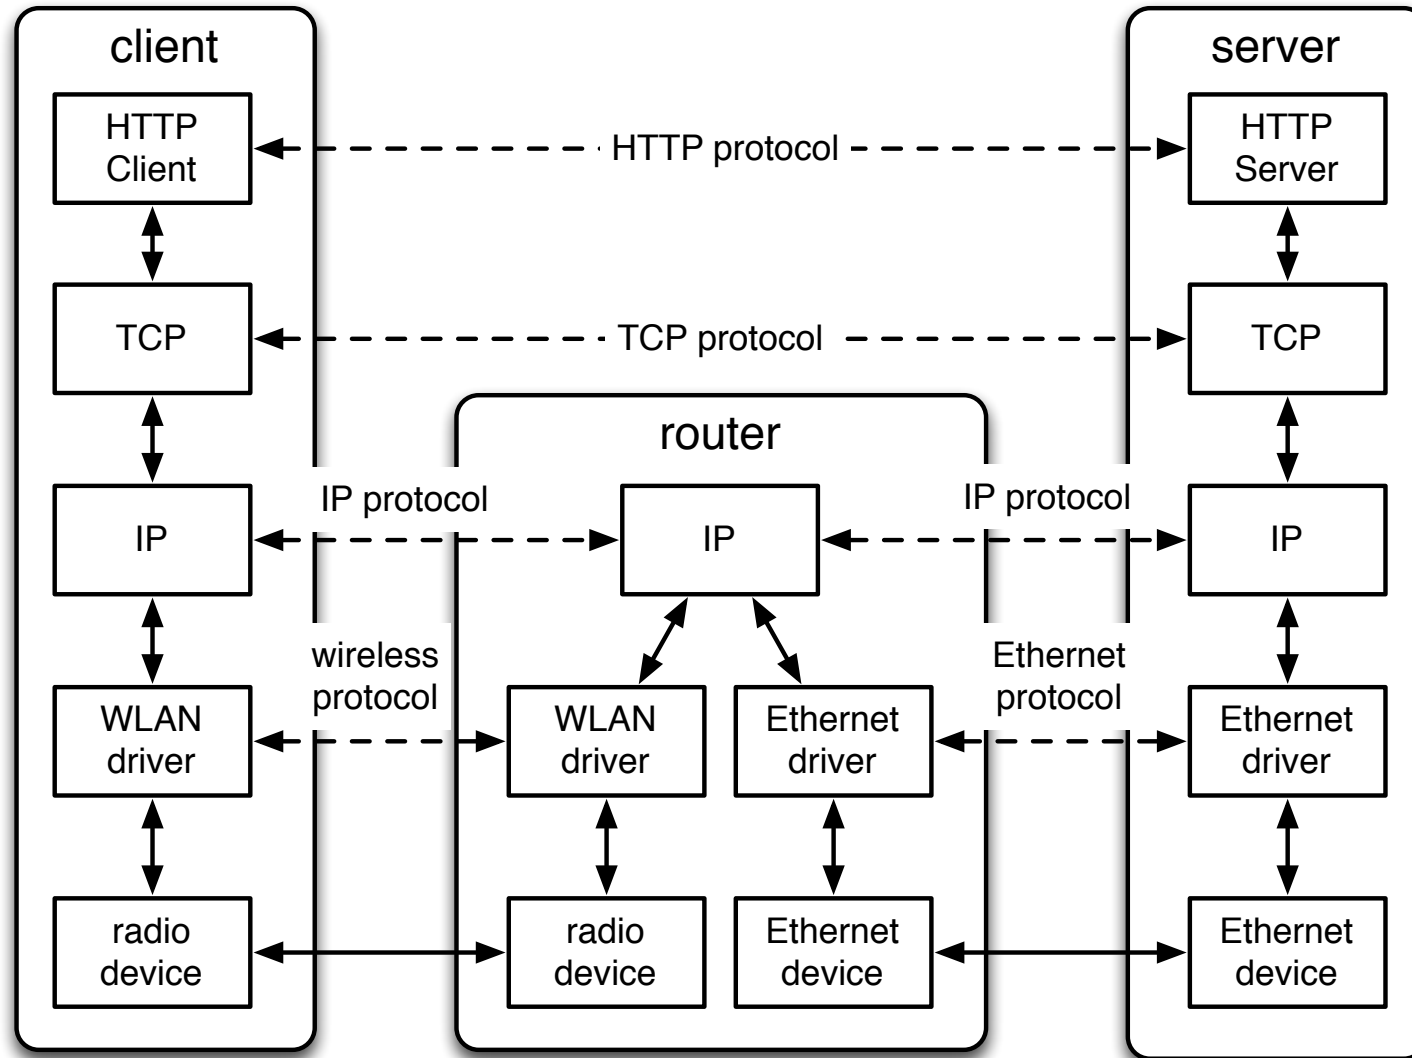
client

HTTP Client

TCP

IP

WLAN driver

radio device

HTTP protocol

TCP protocol

router

IP protocol

IP

IP protocol

wireless protocol

WLAN driver

Ethernet driver

Ethernet protocol

radio device

Ethernet device

server

HTTP Server

TCP

IP

Ethernet driver

Ethernet device